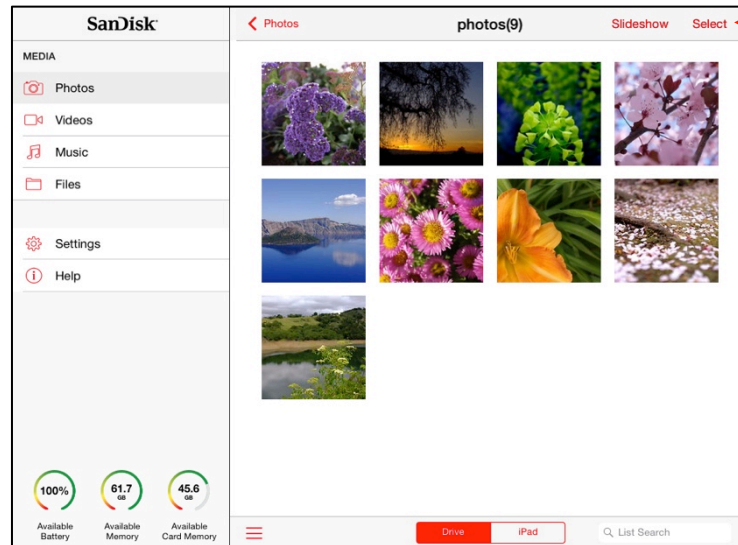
SanDisk

MEDIA

Photos

Videos

Music

Files

Settings

Help

100%
Available Battery

61.7 GB
Available Memory

45.6 GB
Available Card Memory

Photos

photos(9)

Slideshow

Select

Drive

iPad

List Search